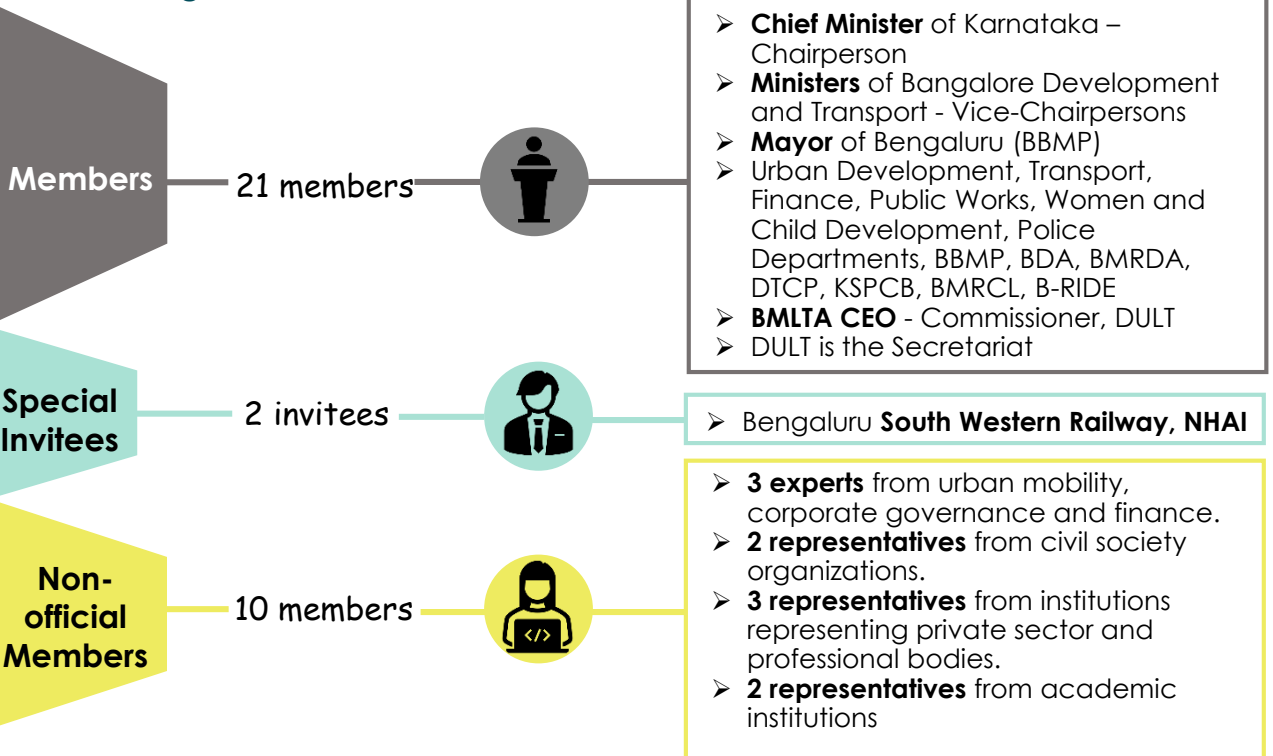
Members

21 members

➢ **Chief Minister** of Karnataka – Chairperson
➢ **Ministers** of Bangalore Development and Transport - Vice-Chairpersons
➢ **Mayor** of Bengaluru (BBMP)
➢ Urban Development, Transport, Finance, Public Works, Women and Child Development, Police Departments, BBMP, BDA, BMRDA, DTCP, KSPCB, BMRCL, B-RIDE
➢ **BMLTA CEO** - Commissioner, DULT
➢ DULT is the Secretariat

Special Invitees

2 invitees

➢ Bengaluru **South Western Railway, NHAI**

Non-official Members

10 members

</>

➢ **3 experts** from urban mobility, corporate governance and finance.
➢ **2 representatives** from civil society organizations.
➢ **3 representatives** from institutions representing private sector and professional bodies.
➢ **2 representatives** from academic institutions